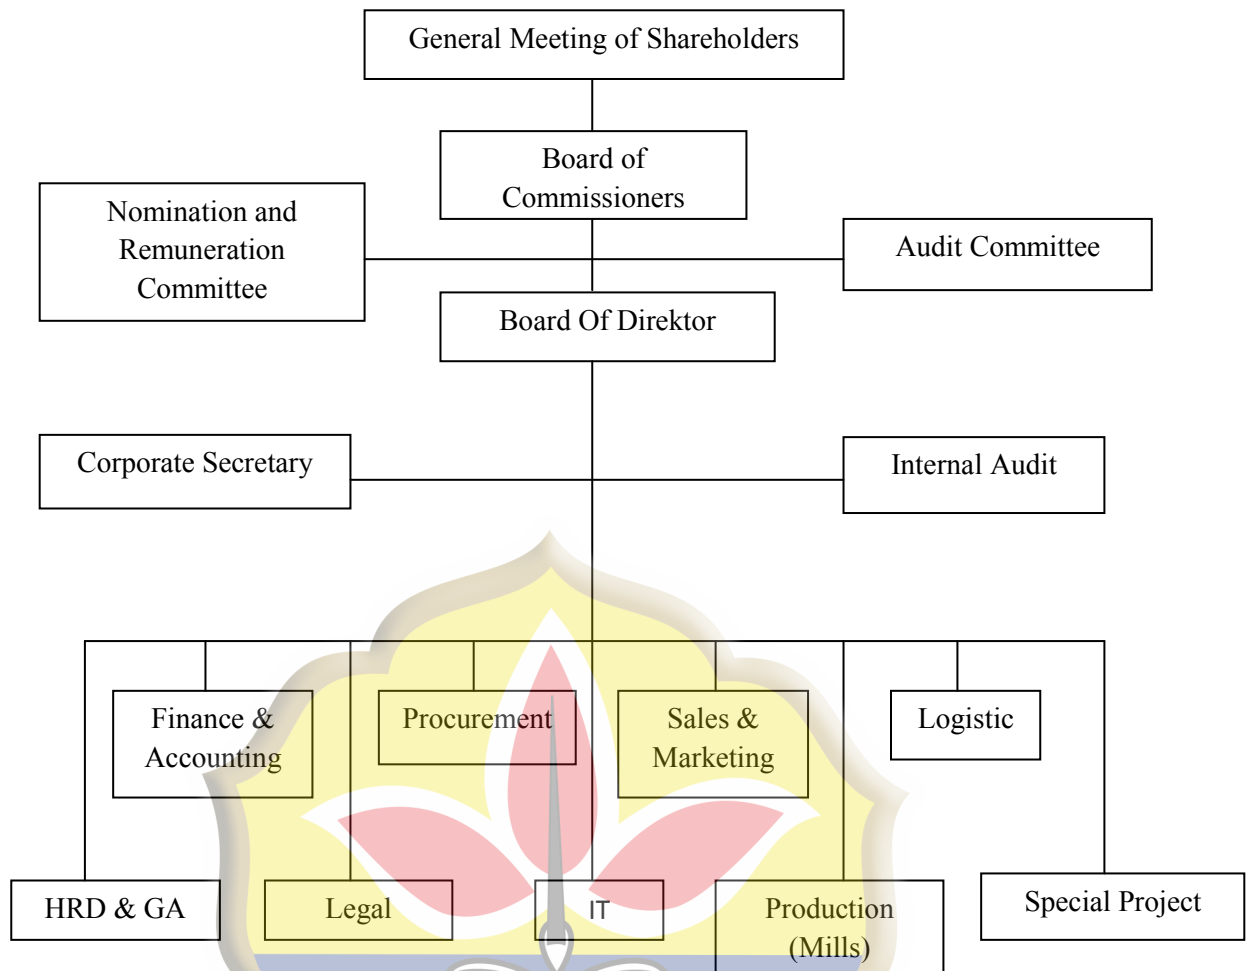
General Meeting of Shareholders

Board of Commissioners

Nomination and Remuneration Committee

Audit Committee

Board Of Direktor

Corporate Secretary

Internal Audit

Finance & Accounting

Procurement

Sales & Marketing

Logistic

HRD & GA

Legal

IT

Production (Mills)

Special Project